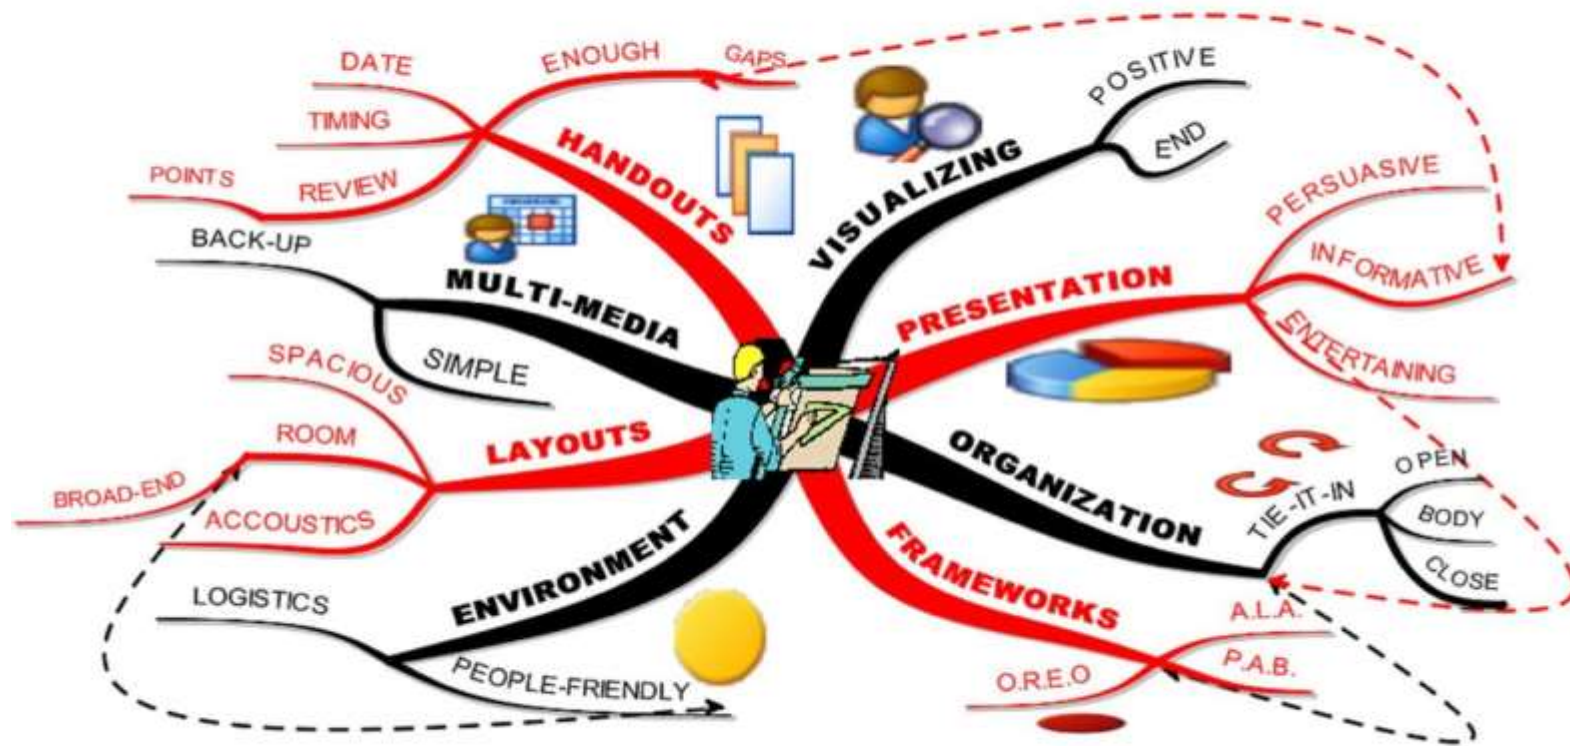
HANDOUTS
DATE
ENOUGH
GAPS
TIMING
POINTS
REVIEW

VISUALIZING
POSITIVE
END

MULTI-MEDIA
BACK-UP
SIMPLE

PRESENTATION
PERSUASIVE
INFORMATIVE
ENTERTAINING

LAYOUTS
SPACIOUS
ROOM
BROAD-END
ACCOUSTICS

ORGANIZATION
TIE-IT-IN
OPEN
BODY
CLOSE

ENVIRONMENT
LOGISTICS
PEOPLE-FRIENDLY

FRAMEWORKS
A.L.A.
P.A.B.
O.R.E.O